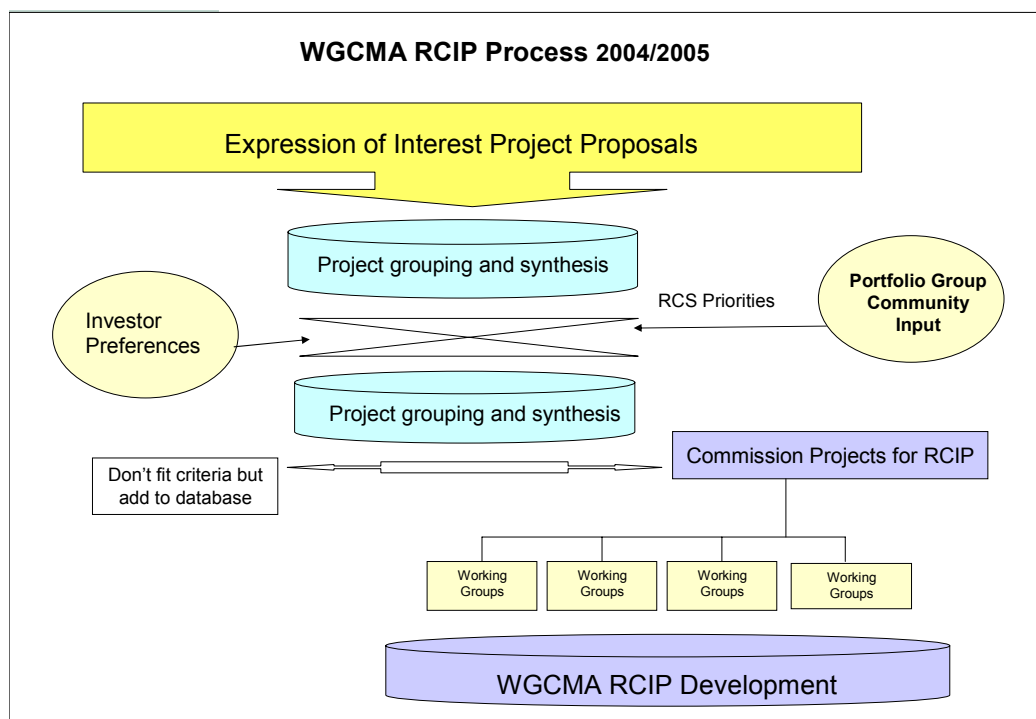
WGCMA RCIP Process 2004/2005

Expression of Interest Project Proposals

Project grouping and synthesis

Investor Preferences

RCS Priorities

Portfolio Group Community Input

Project grouping and synthesis

Don't fit criteria but add to database

Commission Projects for RCIP

Working Groups

Working Groups

Working Groups

Working Groups

WGCMA RCIP Development